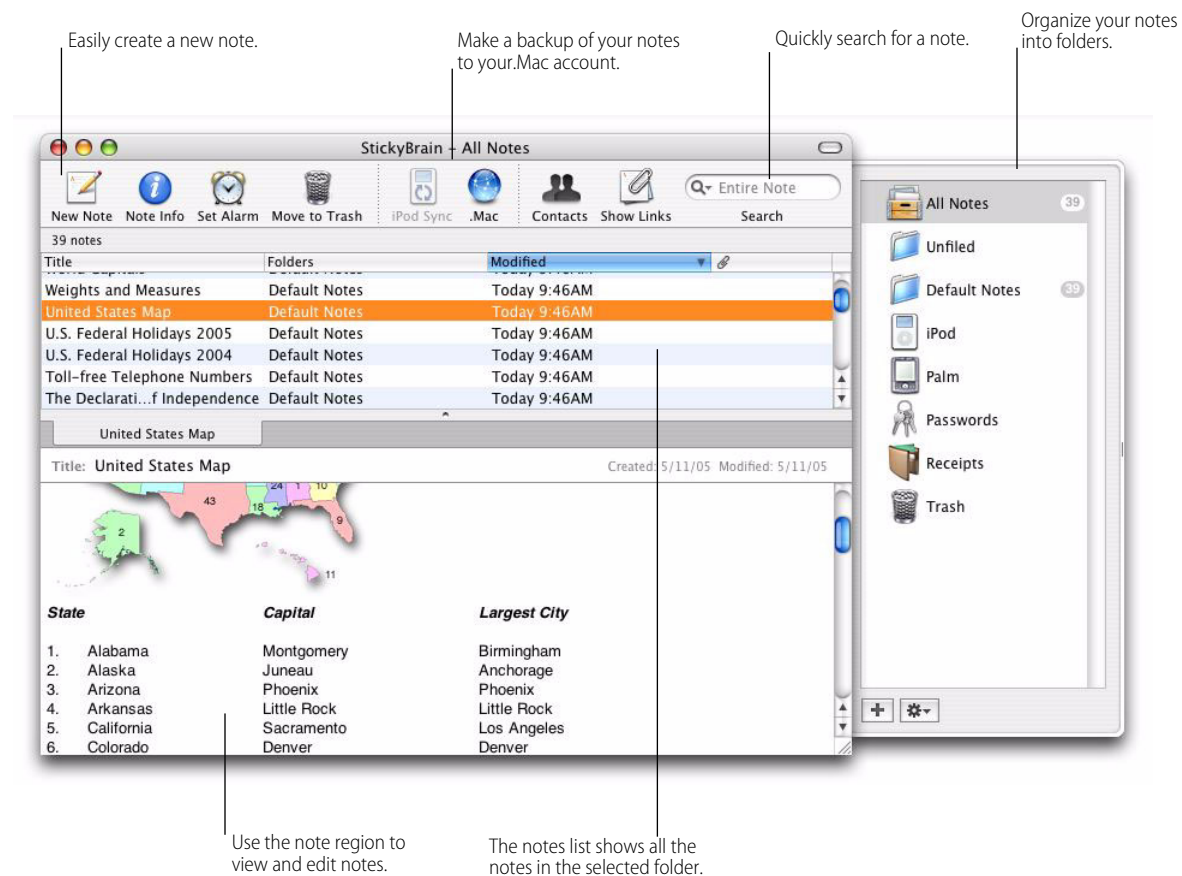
Easily create a new note.

Make a backup of your notes to your.Mac account.

Quickly search for a note.

Organize your notes into folders.

StickyBrain – All Notes

New Note Note Info Set Alarm Move to Trash iPod Sync .Mac Contacts Show Links

Entire Note

Search

39 notes

| Title | Folders | Modified |
|---|---|---|
| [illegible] | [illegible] | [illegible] |
| Weights and Measures | Default Notes | Today 9:46AM |
| United States Map | Default Notes | Today 9:46AM |
| U.S. Federal Holidays 2005 | Default Notes | Today 9:46AM |
| U.S. Federal Holidays 2004 | Default Notes | Today 9:46AM |
| Toll-free Telephone Numbers | Default Notes | Today 9:46AM |
| The Declarati…f Independence | Default Notes | Today 9:46AM |

United States Map

Title: United States Map

Created: 5/11/05 Modified: 5/11/05

43 24 7 10 18 9 2 11

| State | Capital | Largest City |
|---|---|---|
| 1. Alabama | Montgomery | Birmingham |
| 2. Alaska | Juneau | Anchorage |
| 3. Arizona | Phoenix | Phoenix |
| 4. Arkansas | Little Rock | Little Rock |
| 5. California | Sacramento | Los Angeles |
| 6. Colorado | Denver | Denver |

All Notes 39
Unfiled
Default Notes 39
iPod
Palm
Passwords
Receipts
Trash

Use the note region to view and edit notes.

The notes list shows all the notes in the selected folder.